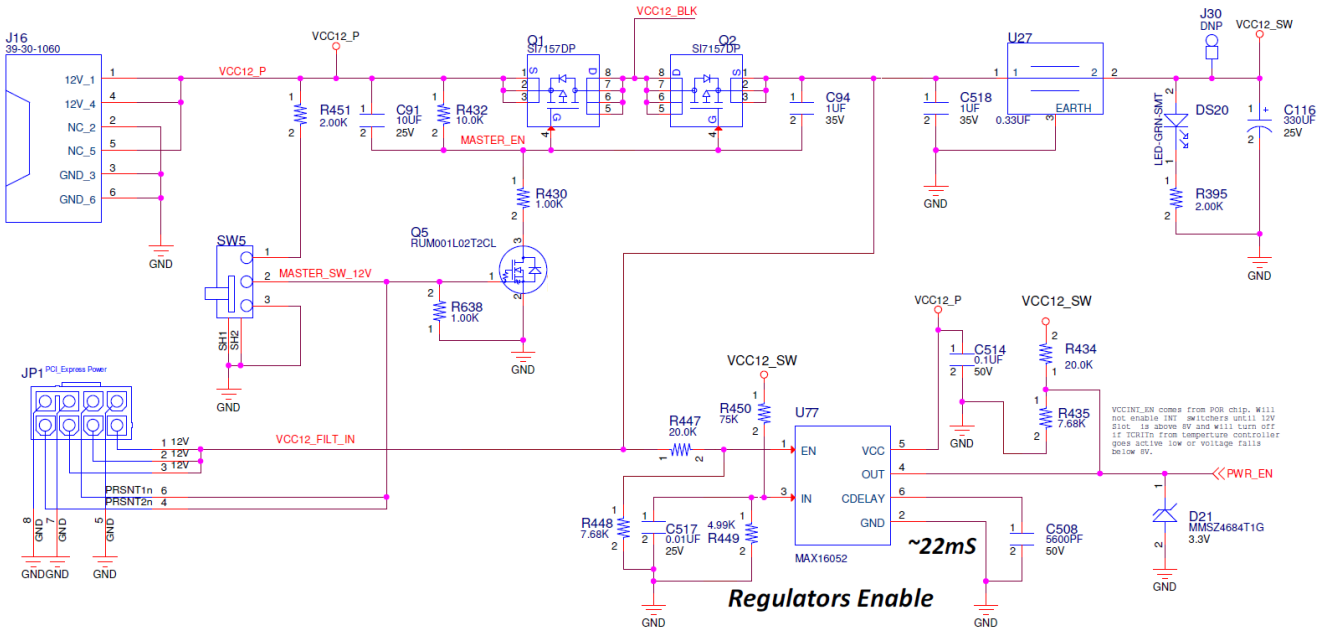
J16
39-30-1060
12V_1 1
12V_4 4
NC_2 2
NC_5 5
GND_3 3
GND_6 6
GND
VCC12_P
VCC12_P
R451
2.00K
C91
10UF
25V
R432
10.0K
VCC12_BLK
Q1
SI7157DP
Q2
SI7157DP
C94
1UF
35V
U27
EARTH
0.33UF
C518
1UF
35V
GND
J30
DNP
VCC12_SW
LED-GRN-SMT
DS20
C116
330UF
25V
R395
2.00K
GND
MASTER_EN
R430
1.00K
Q5
RUM001L02T2CL
SW5
MASTER_SW_12V
R638
1.00K
GND
SH1 SH2
GND
JP1 PCI_Express Power
1 12V
2 12V
3 12V
VCC12_FILT_IN
PRSNT1n 6
PRSNT2n 4
8 GND 7 GND 5 GND
GND GND GND
VCC12_SW
R450
75K
R447
20.0K
U77
EN VCC 5
OUT 4
IN CDELAY 6
GND 2
MAX16052
R448
7.68K
C517
0.01UF
25V
4.99K
R449
GND
VCC12_P
C514
0.1UF
50V
GND
VCC12_SW
R434
20.0K
R435
7.68K
VCCINT_EN comes from POR chip. Will not enable INT switchers until 12V Slot is above 8V and will turn off if TCRITn from temperture controller goes active low or voltage falls below 8V.
PWR_EN
D21
MMSZ4684T1G
3.3V
GND
C508
5600PF
50V
~22mS
GND
Regulators Enable